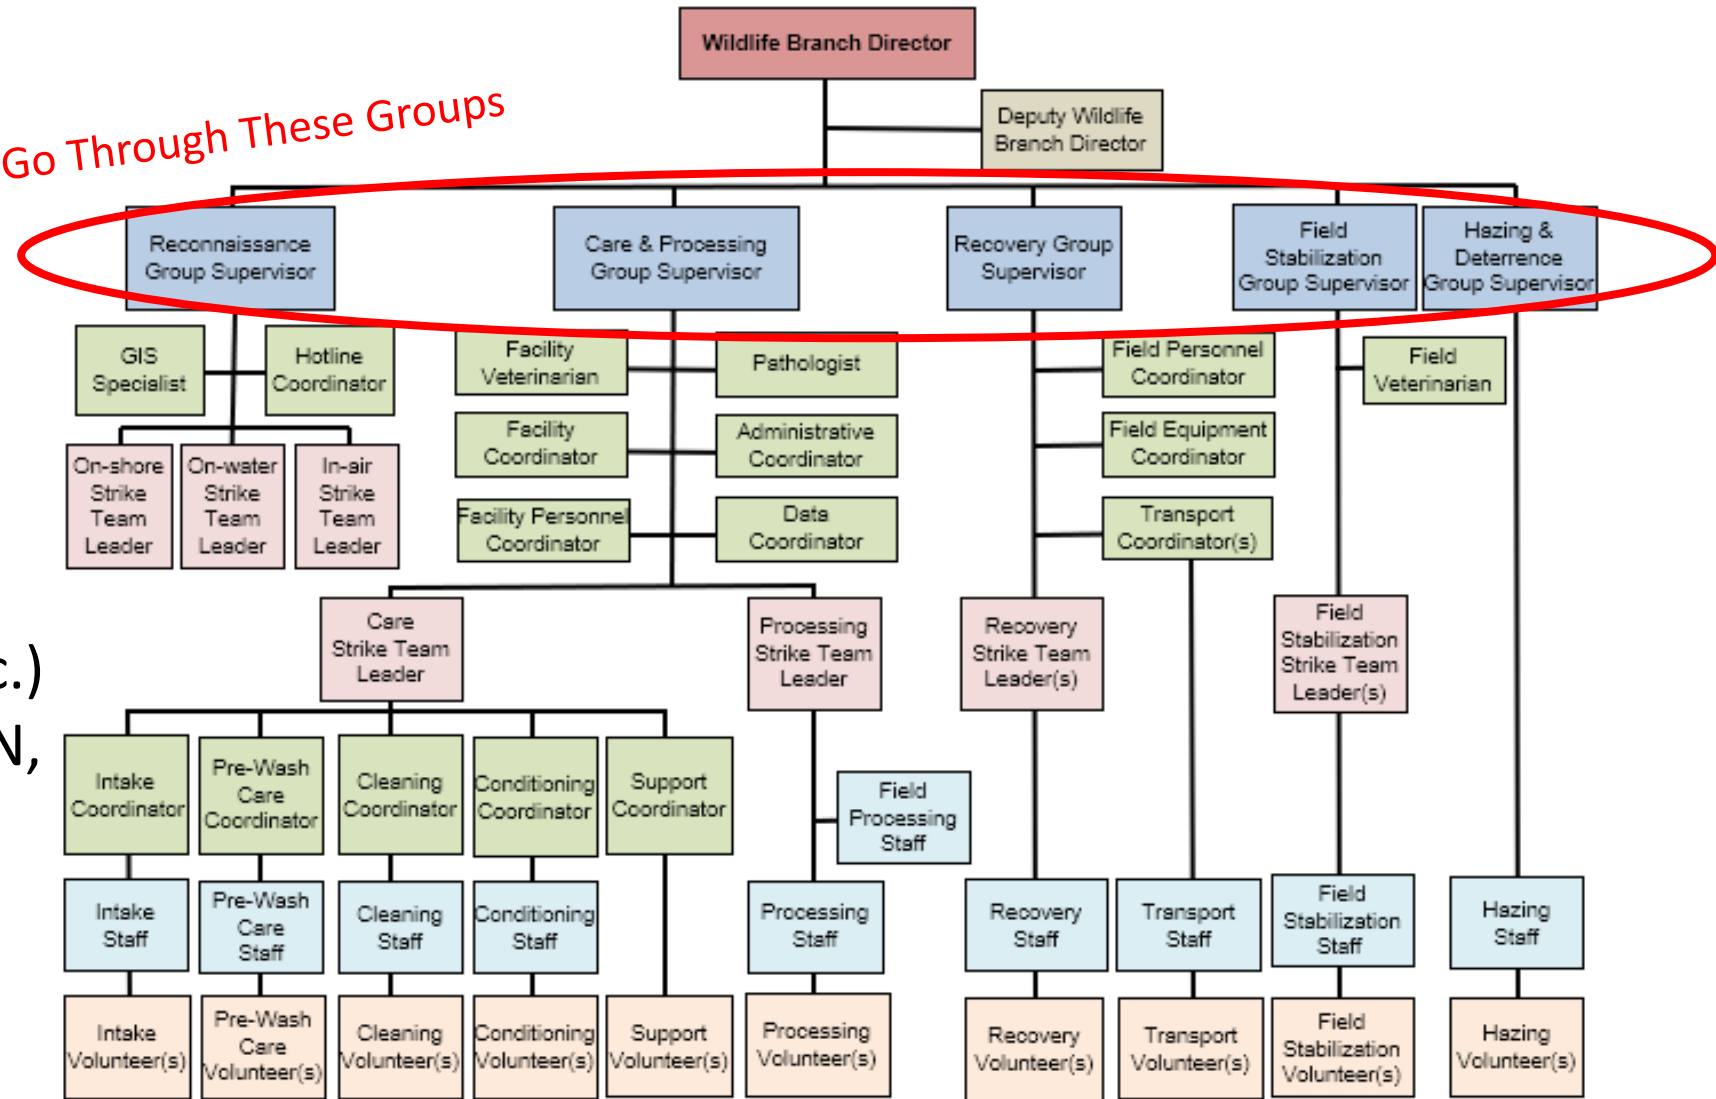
Wildlife Branch Director

Deputy Wildlife Branch Director

Go Through These Groups

Reconnaissance Group Supervisor

Care & Processing Group Supervisor

Recovery Group Supervisor

Field Stabilization Group Supervisor

Hazing & Deterrence Group Supervisor

GIS Specialist

Hotline Coordinator

On-shore Strike Team Leader

On-water Strike Team Leader

In-air Strike Team Leader

Facility Veterinarian

Pathologist

Facility Coordinator

Administrative Coordinator

Facility Personnel Coordinator

Data Coordinator

Field Personnel Coordinator

Field Equipment Coordinator

Transport Coordinator(s)

Field Veterinarian

c.)

N,

Care Strike Team Leader

Processing Strike Team Leader

Recovery Strike Team Leader(s)

Field Stabilization Strike Team Leader(s)

Intake Coordinator

Pre-Wash Care Coordinator

Cleaning Coordinator

Conditioning Coordinator

Support Coordinator

Field Processing Staff

Intake Staff

Pre-Wash Care Staff

Cleaning Staff

Conditioning Staff

Processing Staff

Recovery Staff

Transport Staff

Field Stabilization Staff

Hazing Staff

Intake Volunteer(s)

Pre-Wash Care Volunteer(s)

Cleaning Volunteer(s)

Conditioning Volunteer(s)

Support Volunteer(s)

Processing Volunteer(s)

Recovery Volunteer(s)

Transport Volunteer(s)

Field Stabilization Volunteer(s)

Hazing Volunteer(s)